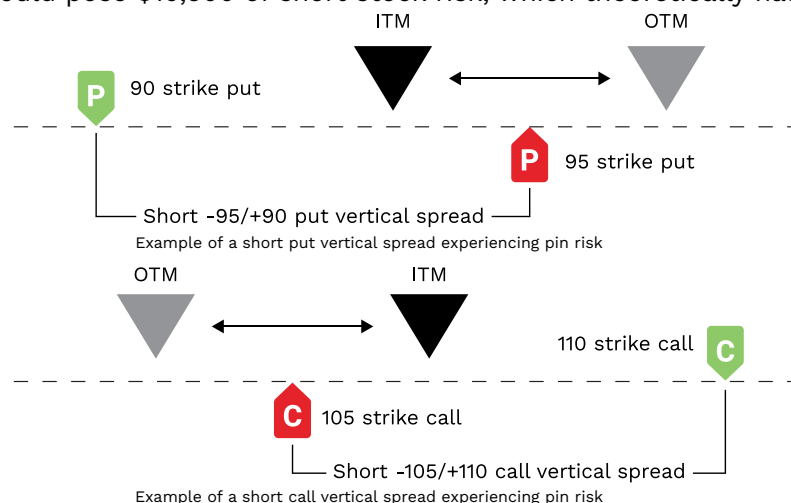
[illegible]

ITM

OTM

P

90 strike put

P

95 strike put

Short -95/+90 put vertical spread

Example of a short put vertical spread experiencing pin risk

OTM

ITM

110 strike call

C

C

105 strike call

Short -105/+110 call vertical spread

Example of a short call vertical spread experiencing pin risk